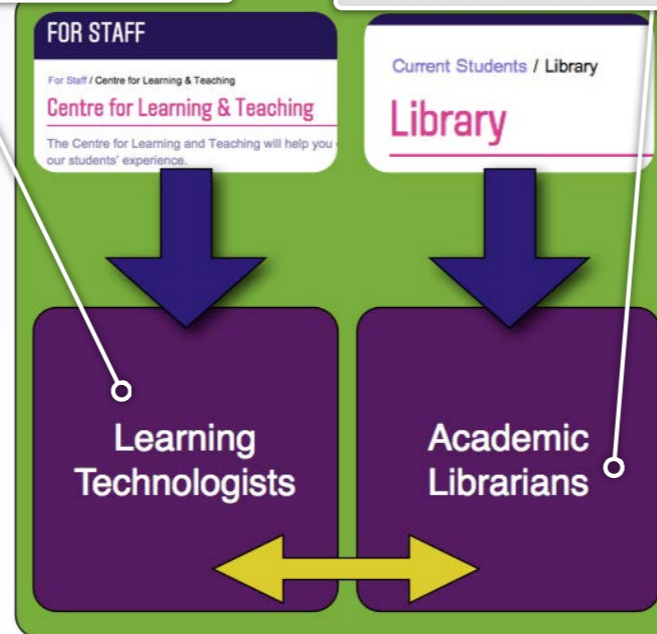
FOR STAFF

For Staff / Centre for Learning & Teaching

Centre for Learning & Teaching

The Centre for Learning and Teaching will help you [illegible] our students' experience.

Current Students / Library

Library

Learning Technologists

Academic Librarians